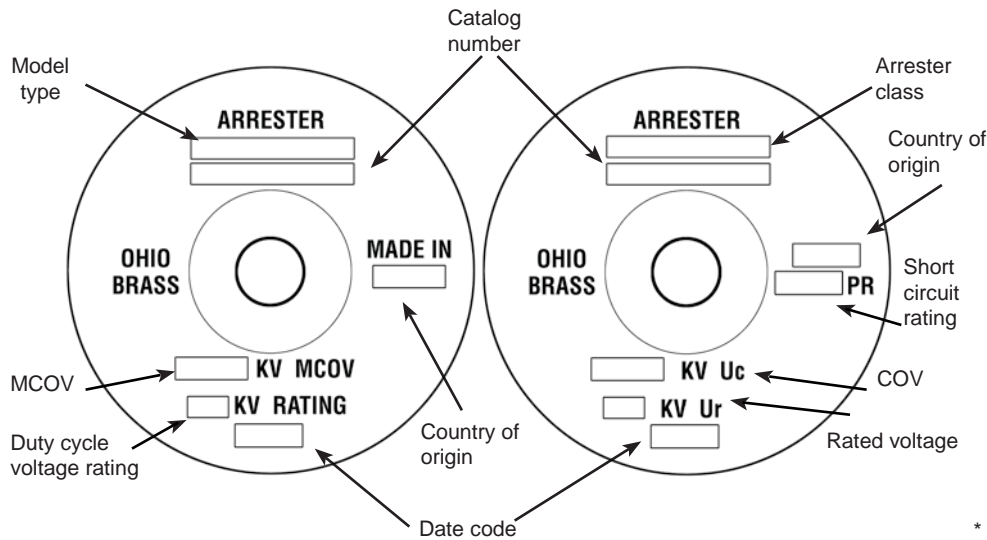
Catalog number

Model type

ARRESTER

OHIO BRASS

MADE IN

KV MCOV

KV RATING

MCOV

Duty cycle voltage rating

Country of origin

Arrester class

ARRESTER

Country of origin

OHIO BRASS

PR

Short circuit rating

KV Uc

KV Ur

COV

Rated voltage

Date code

*